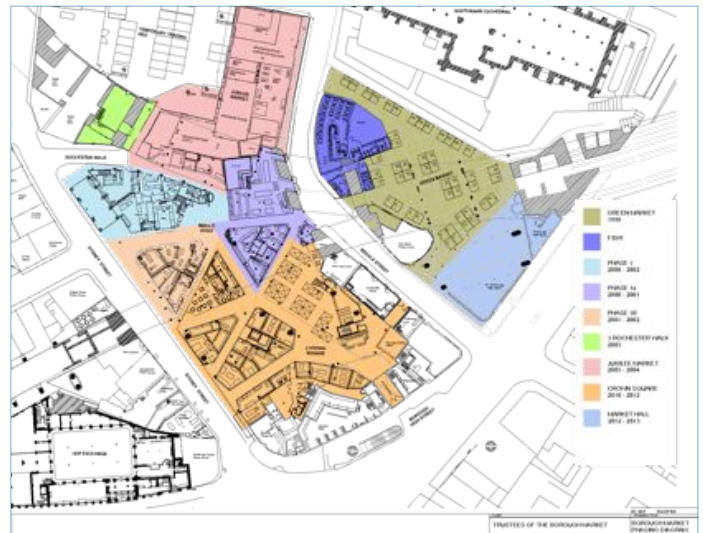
SOUTHWARK CATHEDRAL

ROCHESTER WALK

GREEN MARKET
1998

FISH

PHASE 1
2000 - 2002

PHASE 1a
2000 - 2001

PHASE III
2001 - 2002

3 ROCHESTER WALK
2001

JUBILEE MARKET
2001 - 2004

CROWN SQUARE
2010 - 2012

MARKET HALL
2012 - 2011

TRUSTEES OF THE BOROUGH MARKET

BOROUGH MARKET
PHASING DRAWING